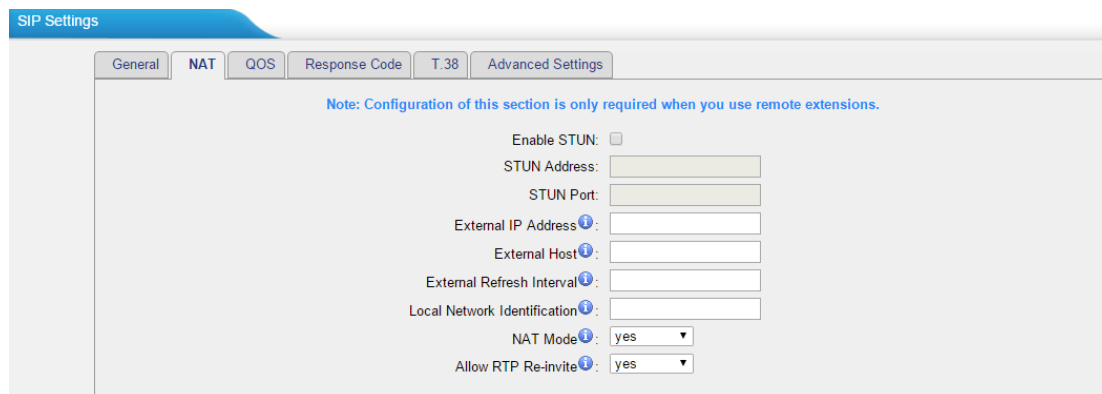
SIP Settings

General | NAT | QOS | Response Code | T.38 | Advanced Settings

Note: Configuration of this section is only required when you use remote extensions.

Enable STUN:

STUN Address:

STUN Port:

External IP Address:

External Host:

External Refresh Interval:

Local Network Identification:

NAT Mode: yes

Allow RTP Re-invite: yes